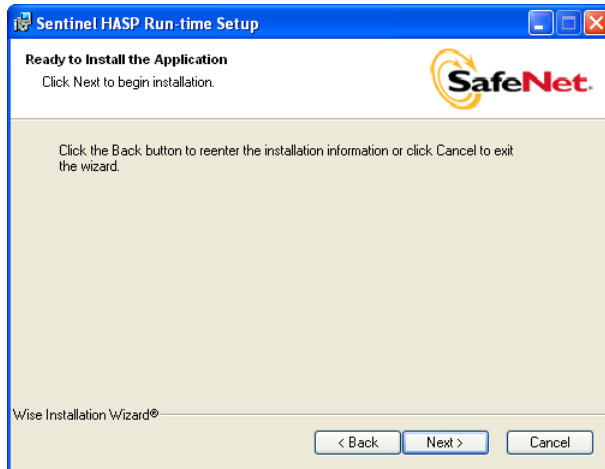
Sentinel HASP Run-time Setup

Ready to Install the Application
Click Next to begin installation.

SafeNet.

Click the Back button to reenter the installation information or click Cancel to exit the wizard.

Wise Installation Wizard®

< Back
Next >
Cancel